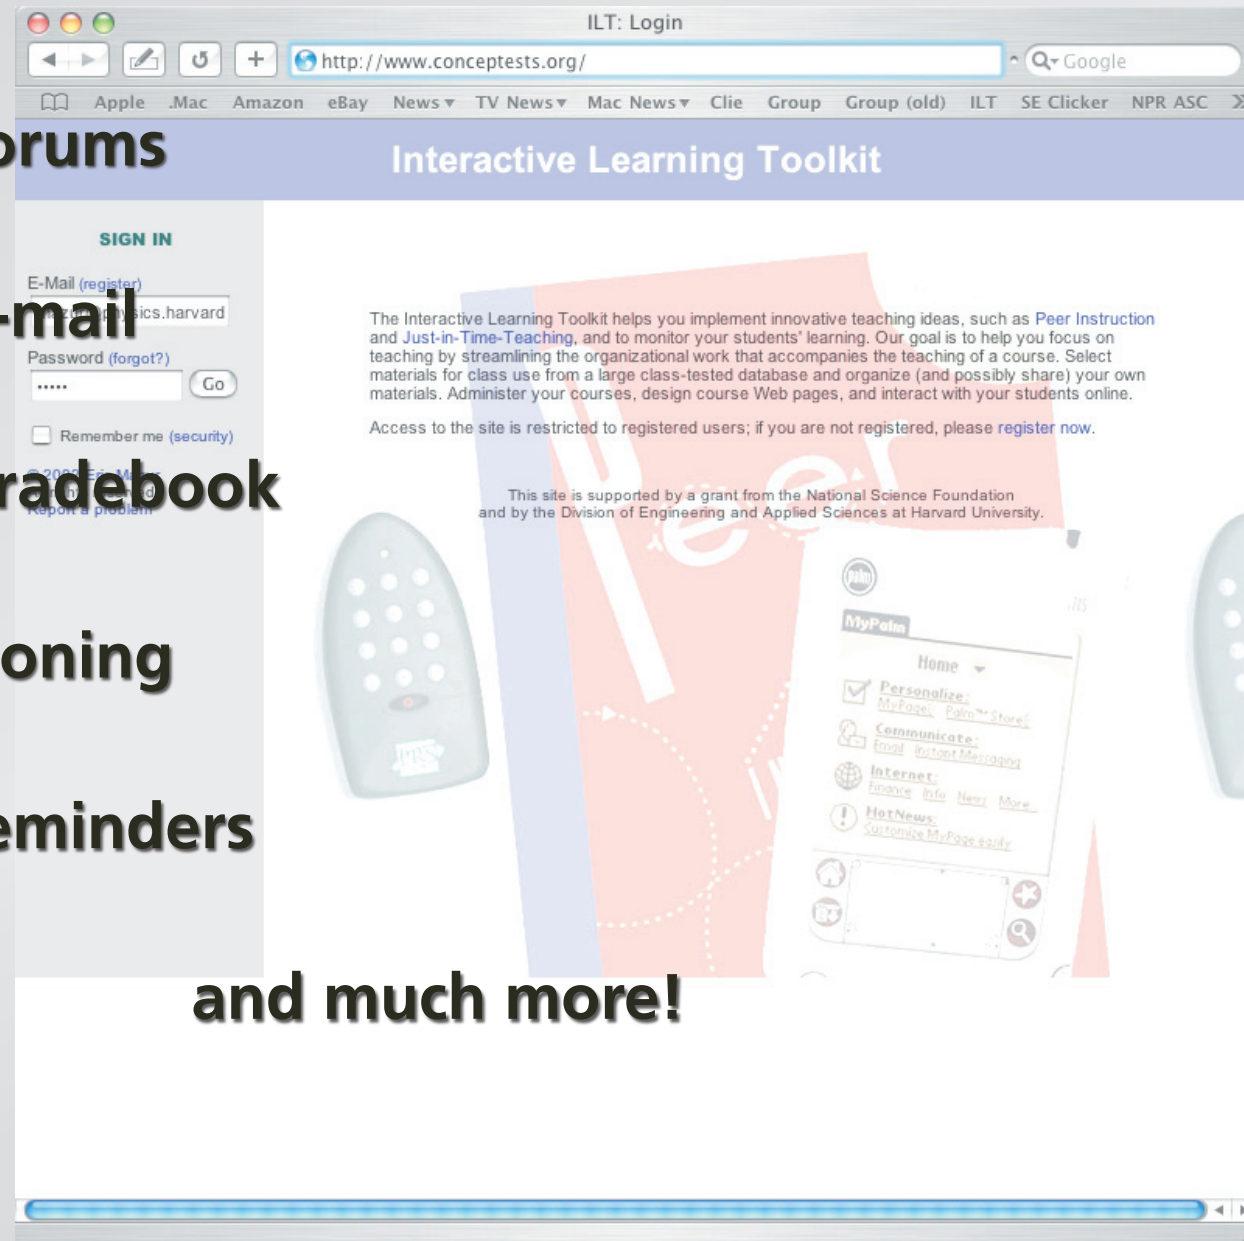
ILT: Login

http://www.conceptests.org/

Google

Apple .Mac Amazon eBay News ▾ TV News ▾ Mac News ▾ Clie Group Group (old) ILT SE Clicker NPR ASC

orums

Interactive Learning Toolkit

SIGN IN

E-Mail (register)

-mail

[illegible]ics.harvard

Password (forgot?)

•••••

Go

Remember me (security)

radebook

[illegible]
Report a problem

The Interactive Learning Toolkit helps you implement innovative teaching ideas, such as Peer Instruction and Just-in-Time-Teaching, and to monitor your students' learning. Our goal is to help you focus on teaching by streamlining the organizational work that accompanies the teaching of a course. Select materials for class use from a large class-tested database and organize (and possibly share) your own materials. Administer your courses, design course Web pages, and interact with your students online.

Access to the site is restricted to registered users; if you are not registered, please register now.

This site is supported by a grant from the National Science Foundation and by the Division of Engineering and Applied Sciences at Harvard University.

oning

MyPalm

Home

Personalize:
MyPage: Palm Store:

Communicate:
Email Instant Messaging

Internet:
Finance Info News More

HotNews:
Customize MyPage easily

eminders

and much more!